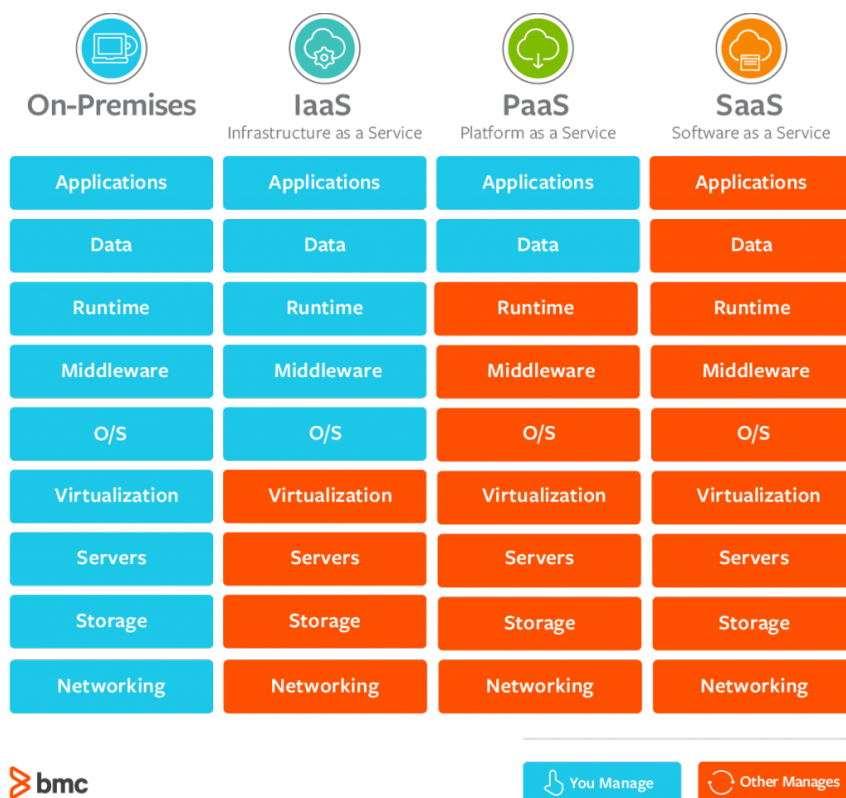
| On-Premises | IaaS<br>Infrastructure as a Service | PaaS<br>Platform as a Service | SaaS<br>Software as a Service |
|---|---|---|---|
| Applications | Applications | Applications | Applications |
| Data | Data | Data | Data |
| Runtime | Runtime | Runtime | Runtime |
| Middleware | Middleware | Middleware | Middleware |
| O/S | O/S | O/S | O/S |
| Virtualization | Virtualization | Virtualization | Virtualization |
| Servers | Servers | Servers | Servers |
| Storage | Storage | Storage | Storage |
| Networking | Networking | Networking | Networking |

bmc

You Manage

Other Manages